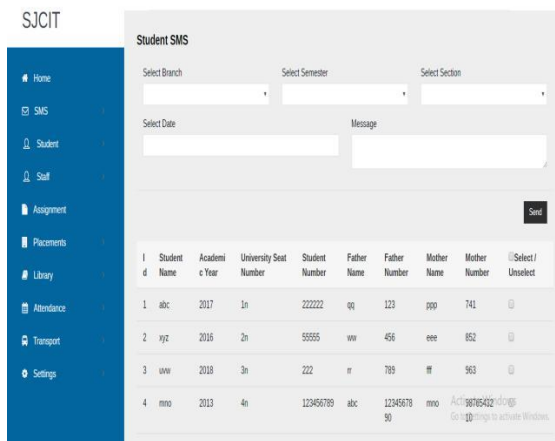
SJCIT

Home
SMS
Student
Staff
Assignment
Placements
Library
Attendance
Transport
Settings

Student SMS

Select Branch

Select Semester

Select Section

Select Date

Message

Send

| Id | Student Name | Academic Year | University Seat Number | Student Number | Father Name | Father Number | Mother Name | Mother Number | Select / Unselect |
|---|---|---|---|---|---|---|---|---|---|
| 1 | abc | 2017 | 1n | 222222 | qq | 123 | ppp | 741 | |
| 2 | xyz | 2016 | 2n | 55555 | ww | 456 | eee | 852 | |
| 3 | uvw | 2018 | 3n | 222 | rr | 789 | ff | 963 | |
| 4 | mno | 2013 | 4n | 123456789 | abc | 1234567890 | mno | 9876543210 | |

Activate Windows
Go to Settings to activate Windows.